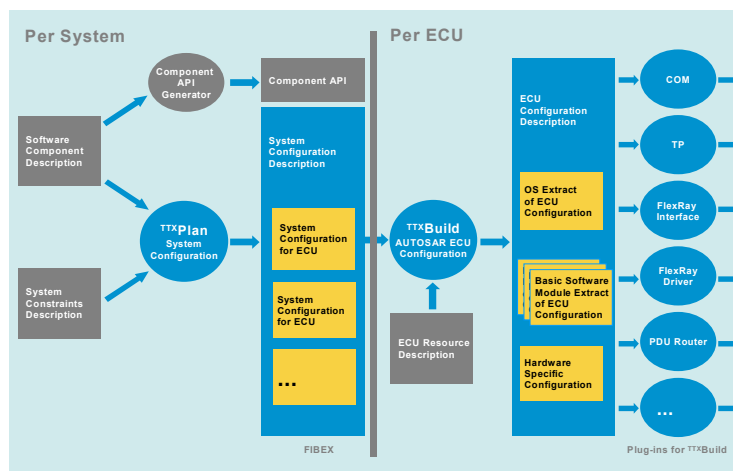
Per System

Per ECU

Component API Generator

Component API

Software Component Description

System Configuration Description

System Configuration for ECU

System Configuration for ECU

...

FIBEX

$^{TTX}$Plan System Configuration

System Constraints Description

$^{TTX}$Build AUTOSAR ECU Configuration

ECU Resource Description

ECU Configuration Description

OS Extract of ECU Configuration

Basic Software Module Extract of ECU Configuration

Hardware Specific Configuration

COM

TP

FlexRay Interface

FlexRay Driver

PDU Router

...

Plug-ins for $^{TTX}$Build